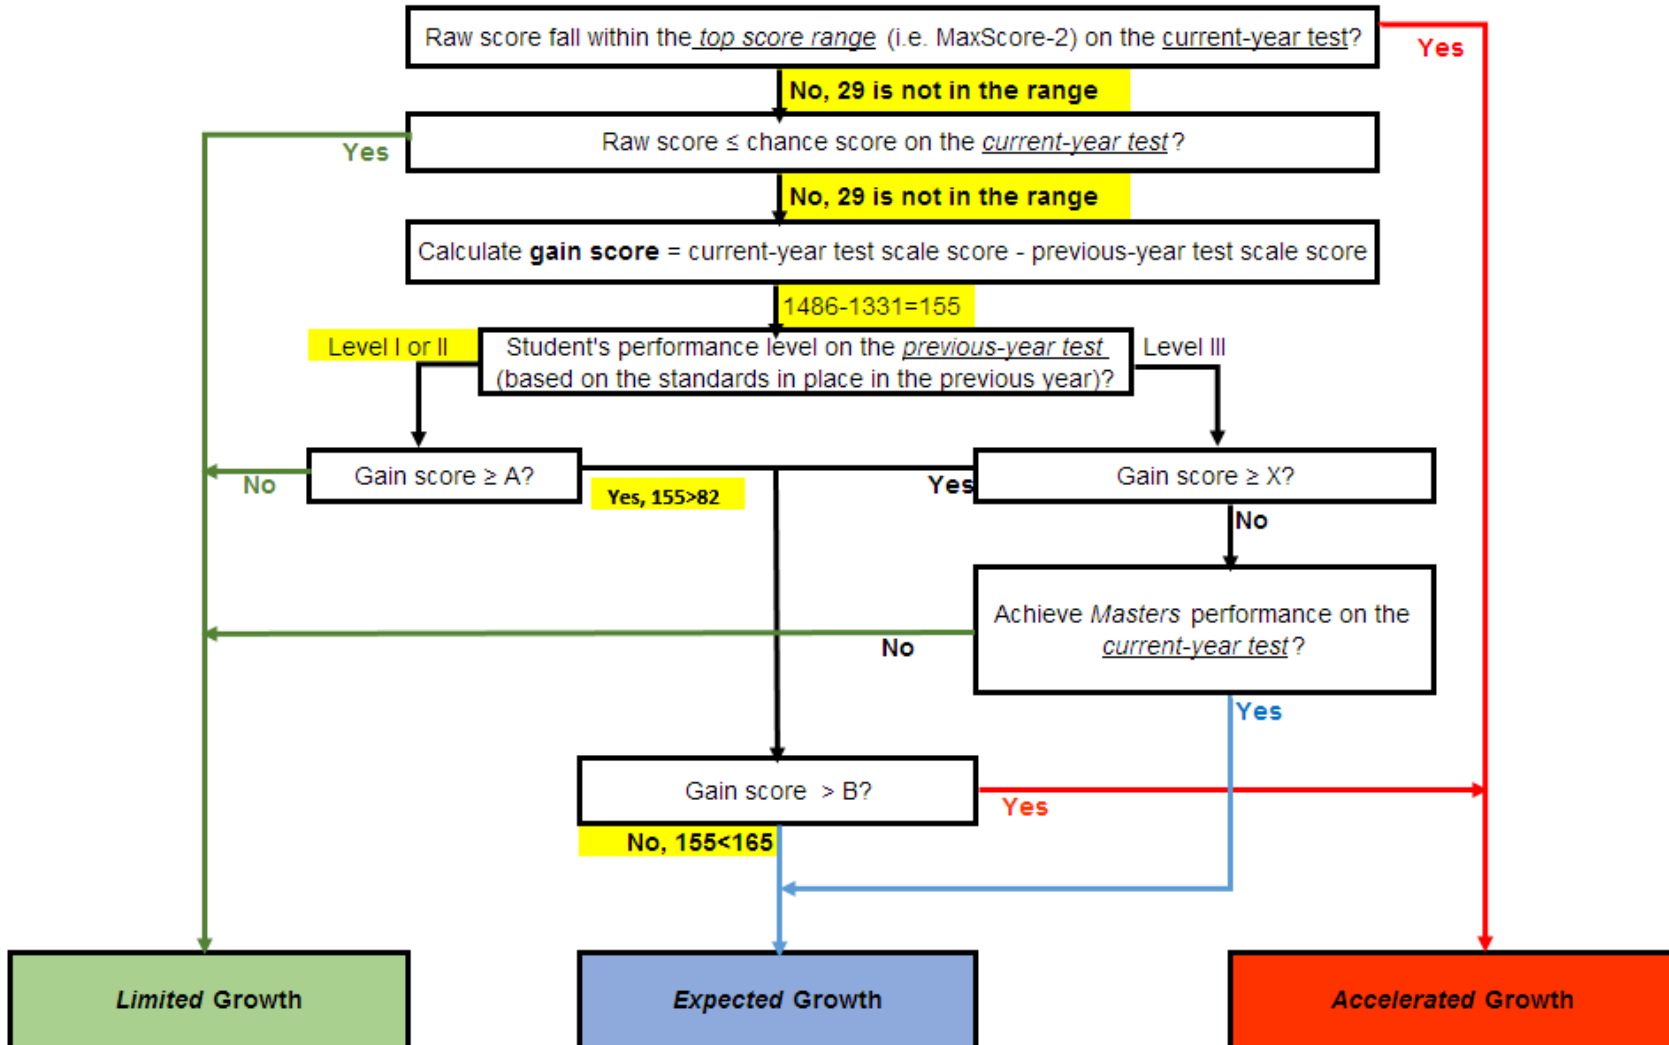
Raw score fall within the top score range (i.e. MaxScore-2) on the current-year test?

Yes

No, 29 is not in the range

Raw score ≤ chance score on the current-year test?

Yes

No, 29 is not in the range

Calculate **gain score** = current-year test scale score - previous-year test scale score

1486-1331=155

Level I or II

Student's performance level on the previous-year test (based on the standards in place in the previous year)?

Level III

Gain score ≥ A?

No

Yes, 155>82

Yes

Gain score ≥ X?

No

Achieve Masters performance on the current-year test?

No

Yes

Gain score > B?

Yes

No, 155<165

Limited Growth

Expected Growth

Accelerated Growth